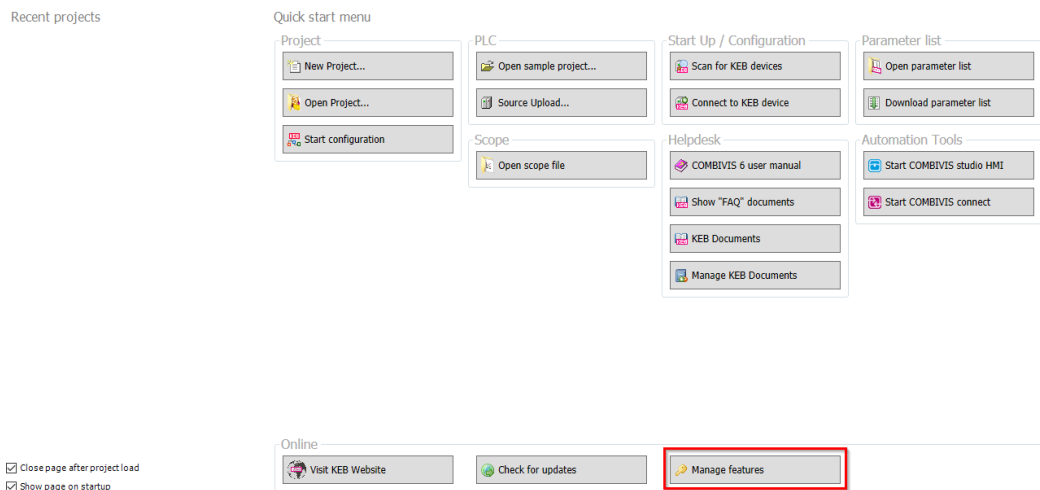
Recent projects

Quick start menu

Project
New Project...
Open Project...
Start configuration

PLC
Open sample project...
Source Upload...

Scope
Open scope file

Start Up / Configuration
Scan for KEB devices
Connect to KEB device

Helpdesk
COMBIVIS 6 user manual
Show "FAQ" documents
KEB Documents
Manage KEB Documents

Parameter list
Open parameter list
Download parameter list

Automation Tools
Start COMBIVIS studio HMI
Start COMBIVIS connect

Online
Visit KEB Website
Check for updates
Manage features

Close page after project load
Show page on startup